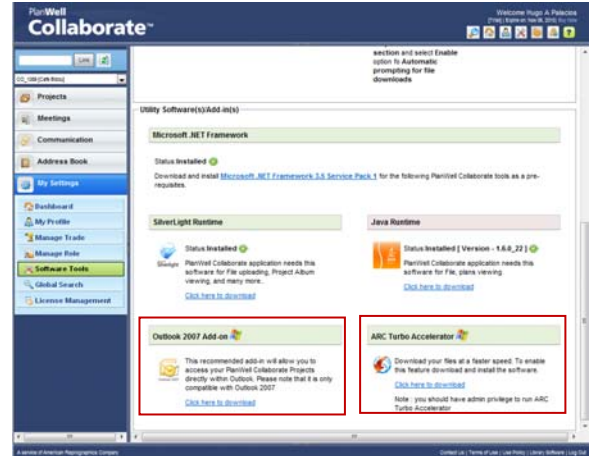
PlanWell Collaborate™

Welcome Hugo A Palacios
[Title] | Expire on: Nov 08, 2010 | Sign Out

Link

CC_109 (Café Bistro)

Projects

Meetings

Communication

Address Book

My Settings

Dashboard

My Profile

Manage Trade

Manage Role

Software Tools

Global Search

License Management

section and select Enable option fo Automatic prompting for file downloads

Utility Software(s)/Add-in(s)

Microsoft .NET Framework

Status:Installed

Download and install Microsoft .NET Framework 3.5 Service Pack 1 for the following PlanWell Collaborate tools as a pre-requisites.

SilverLight Runtime

Status:Installed

PlanWell Collaborate application needs this software for File uploading, Project Album viewing, and many more..

Click here to download

Java Runtime

Status:Installed [ Version - 1.6.0_22 ]

PlanWell Collaborate application needs this software for File, plans viewing.

Click here to download

Outlook 2007 Add-on

This recommended add-in will allow you to access your PlanWell Collaborate Projects directly within Outlook. Please note that it is only compatible with Outlook 2007

Click here to download

ARC Turbo Accelerator

Download your files at a faster speed. To enable this feature download and install the software.

Click here to download

Note : you should have admin privilege to run ARC Turbo Accelerator

A service of American Reprographics Company

Contact Us | Terms of Use | Use Policy | Library Software | Log Out